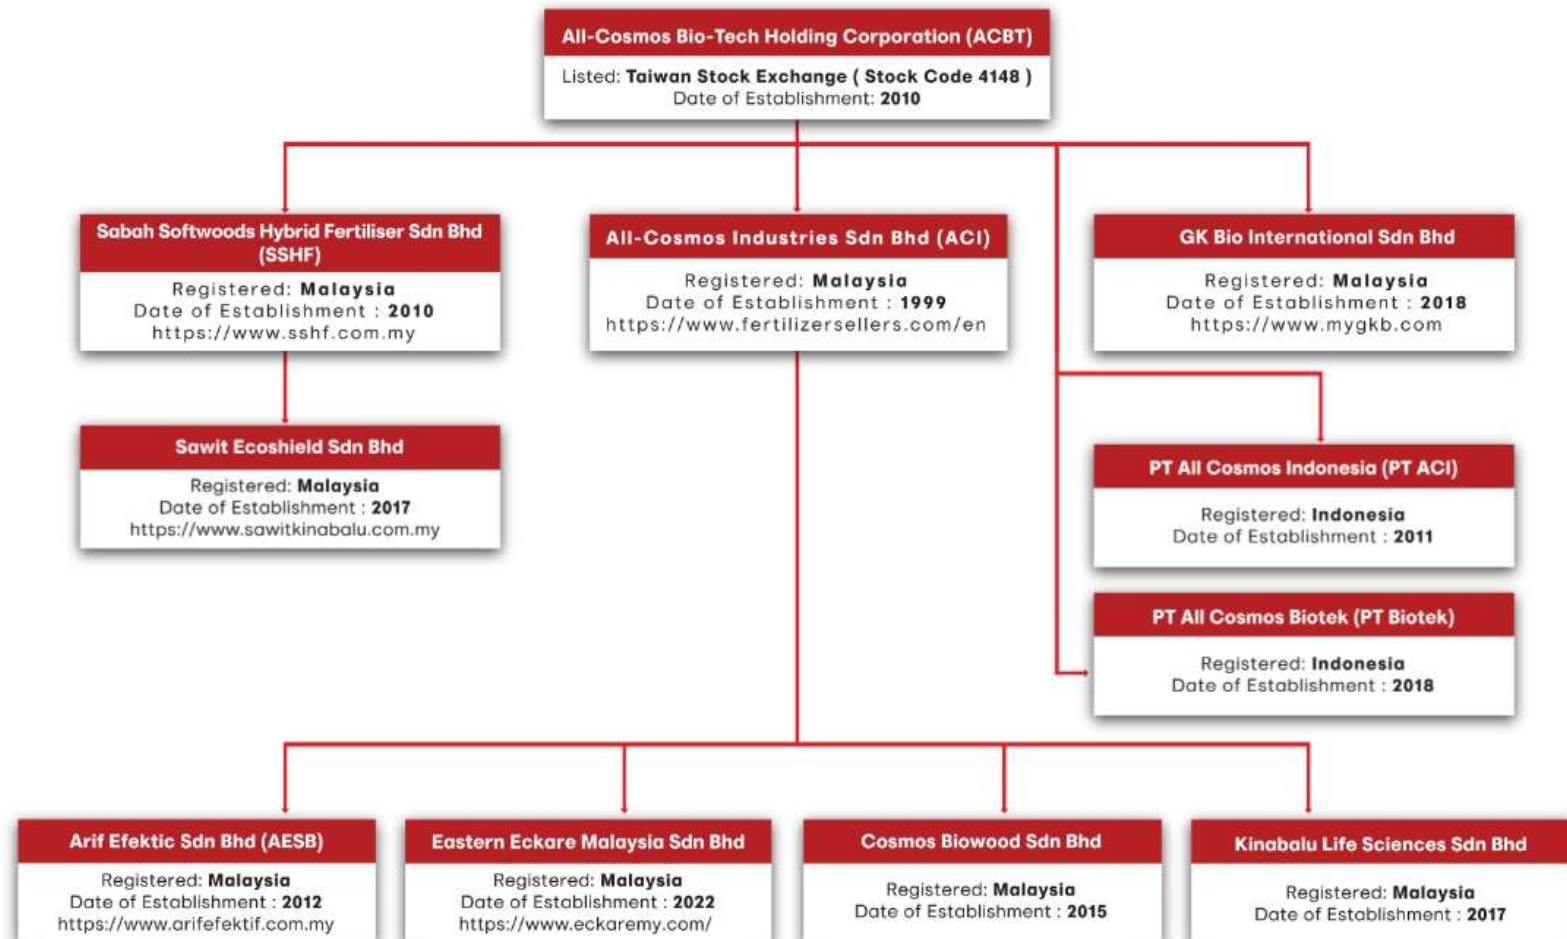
All-Cosmos Bio-Tech Holding Corporation (ACBT)
Listed: Taiwan Stock Exchange ( Stock Code 4148 )
Date of Establishment: 2010

Sabah Softwoods Hybrid Fertiliser Sdn Bhd (SSHF)
Registered: Malaysia
Date of Establishment : 2010
https://www.sshf.com.my

All-Cosmos Industries Sdn Bhd (ACI)
Registered: Malaysia
Date of Establishment : 1999
https://www.fertilizersellers.com/en

GK Bio International Sdn Bhd
Registered: Malaysia
Date of Establishment : 2018
https://www.mygkb.com

Sawit Ecoshield Sdn Bhd
Registered: Malaysia
Date of Establishment : 2017
https://www.sawitkinabalu.com.my

PT All Cosmos Indonesia (PT ACI)
Registered: Indonesia
Date of Establishment : 2011

PT All Cosmos Biotek (PT Biotek)
Registered: Indonesia
Date of Establishment : 2018

Arif Efektic Sdn Bhd (AESB)
Registered: Malaysia
Date of Establishment : 2012
https://www.arifefektif.com.my

Eastern Eckare Malaysia Sdn Bhd
Registered: Malaysia
Date of Establishment : 2022
https://www.eckaremy.com/

Cosmos Biowood Sdn Bhd
Registered: Malaysia
Date of Establishment : 2015

Kinabalu Life Sciences Sdn Bhd
Registered: Malaysia
Date of Establishment : 2017